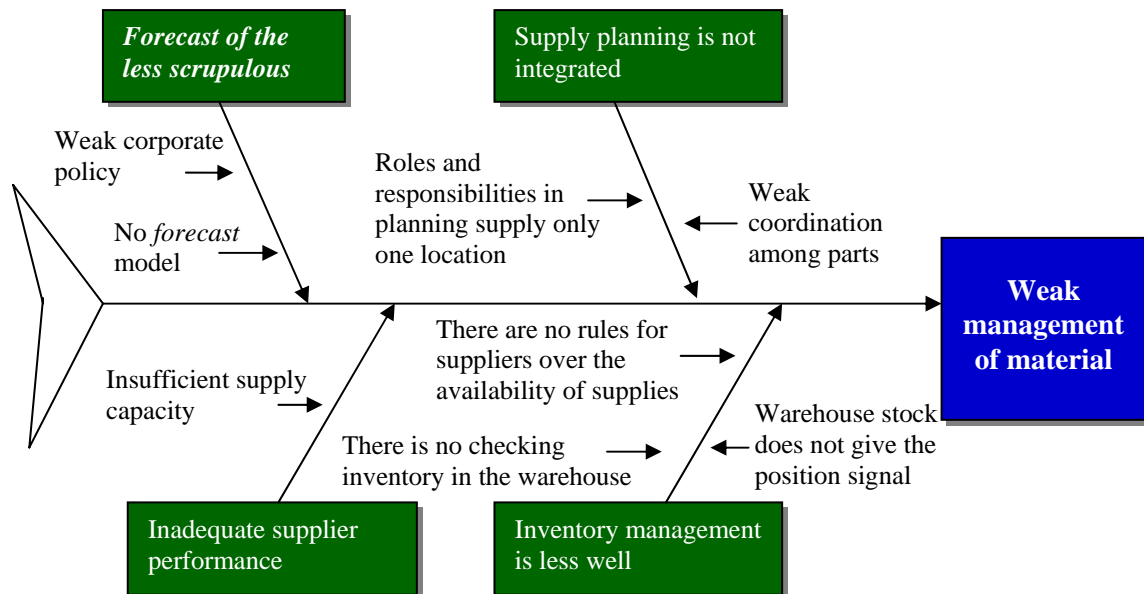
Forecast of the less scrupulous

Supply planning is not integrated

Weak corporate policy

No forecast model

Roles and responsibilities in planning supply only one location

Weak coordination among parts

Weak management of material

There are no rules for suppliers over the availability of supplies

Insufficient supply capacity

Warehouse stock does not give the position signal

There is no checking inventory in the warehouse

Inadequate supplier performance

Inventory management is less well